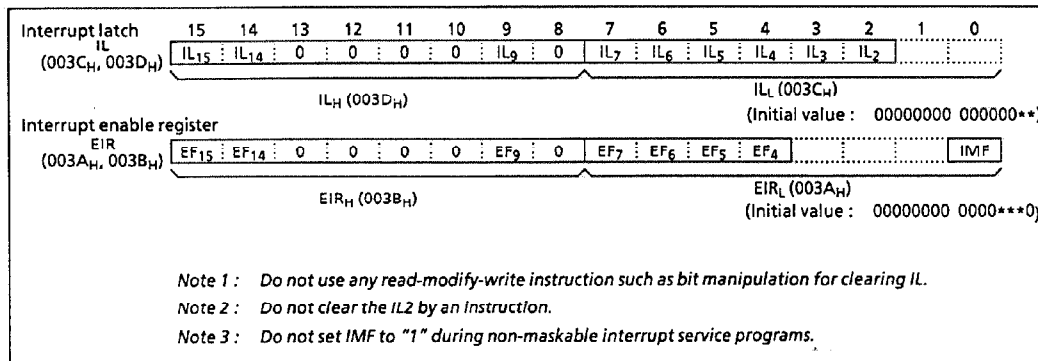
Interrupt latch IL $(003C_H, 003D_H)$

| 15 | 14 | 13 | 12 | 11 | 10 | 9 | 8 | 7 | 6 | 5 | 4 | 3 | 2 | 1 | 0 |
|---|---|---|---|---|---|---|---|---|---|---|---|---|---|---|---|
| $IL_{15}$ | $IL_{14}$ | 0 | 0 | 0 | 0 | $IL_9$ | 0 | $IL_7$ | $IL_6$ | $IL_5$ | $IL_4$ | $IL_3$ | $IL_2$ | | |

$IL_H$ $(003D_H)$ $IL_L$ $(003C_H)$

(Initial value : 00000000 000000**)

Interrupt enable register EIR $(003A_H, 003B_H)$

| $EF_{15}$ | $EF_{14}$ | 0 | 0 | 0 | 0 | $EF_9$ | 0 | $EF_7$ | $EF_6$ | $EF_5$ | $EF_4$ | | | | IMF |
|---|---|---|---|---|---|---|---|---|---|---|---|---|---|---|---|

$EIR_H$ $(003B_H)$ $EIR_L$ $(003A_H)$

(Initial value : 00000000 0000***0)

Note 1 : Do not use any read-modify-write instruction such as bit manipulation for clearing IL.

Note 2 : Do not clear the IL2 by an instruction.

Note 3 : Do not set IMF to "1" during non-maskable interrupt service programs.